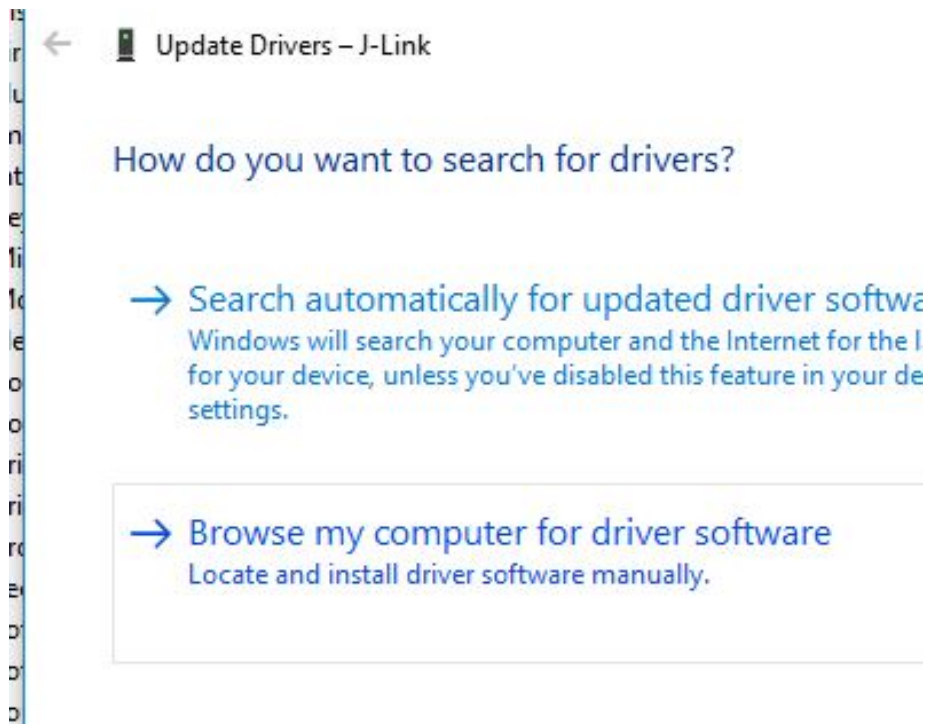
Update Drivers – J-Link

How do you want to search for drivers?

→ Search automatically for updated driver softwa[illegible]
Windows will search your computer and the Internet for the l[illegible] for your device, unless you've disabled this feature in your de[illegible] settings.

→ Browse my computer for driver software
Locate and install driver software manually.